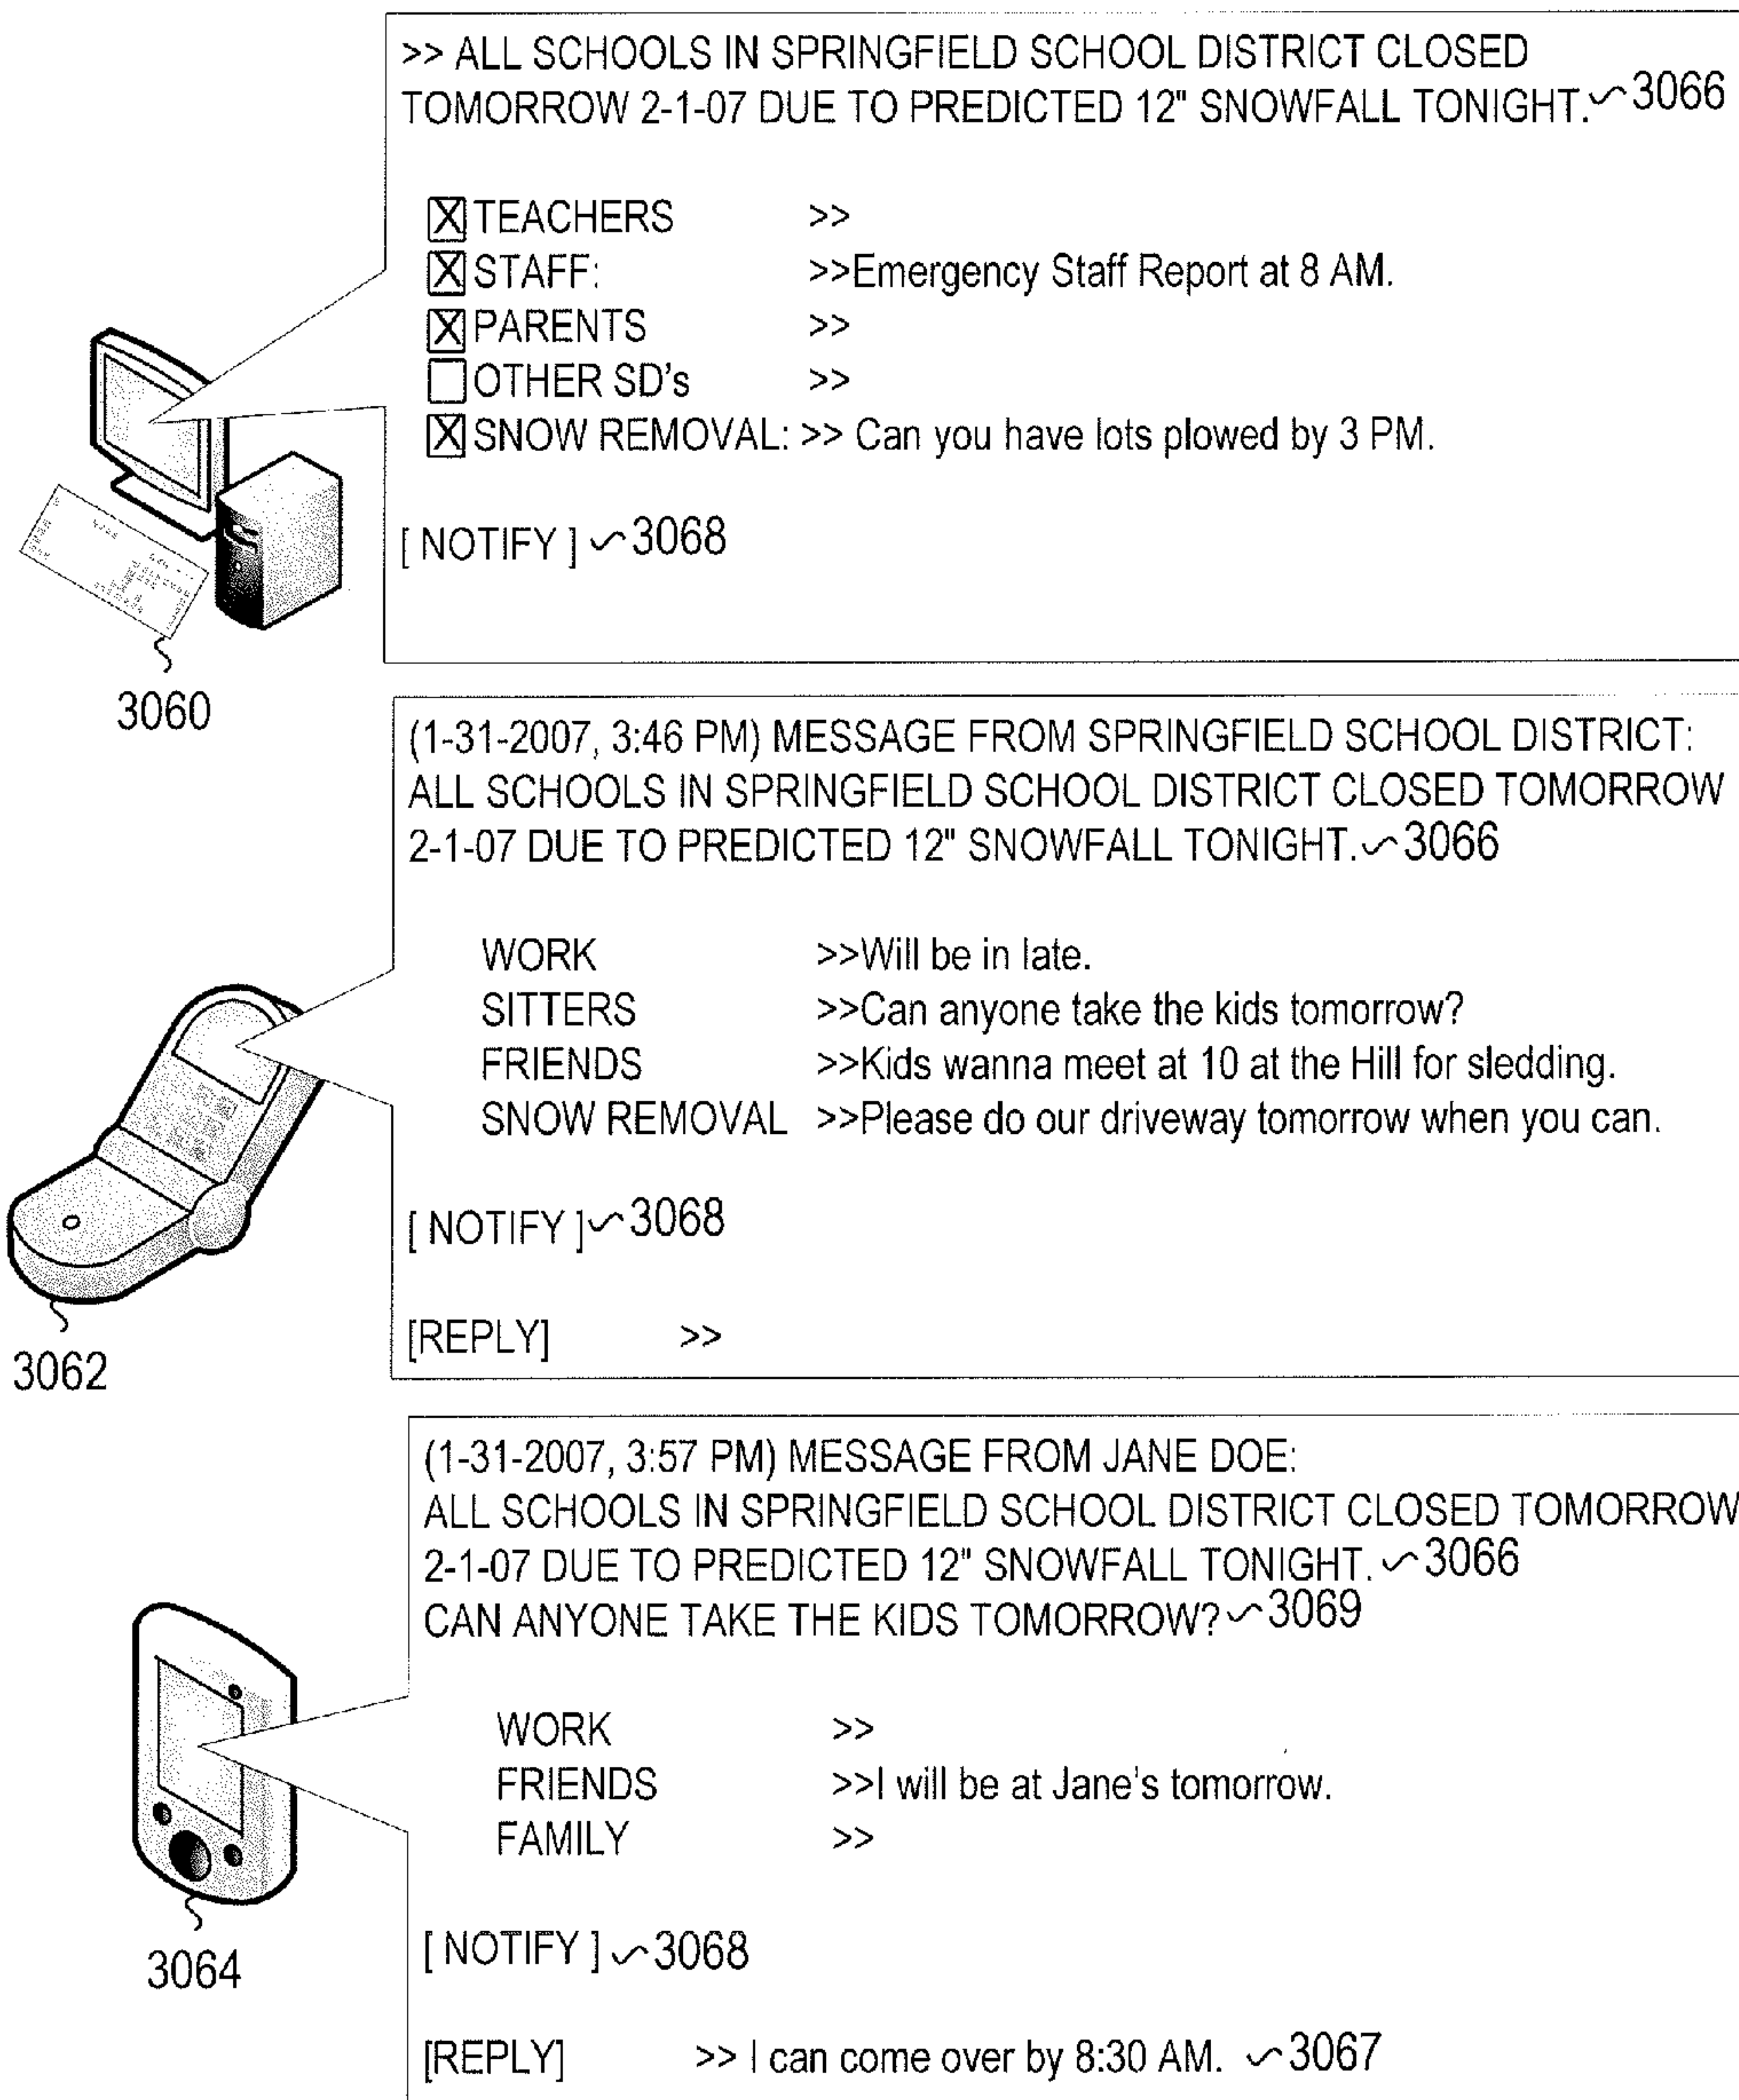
>> ALL SCHOOLS IN SPRINGFIELD SCHOOL DISTRICT CLOSED TOMORROW 2-1-07 DUE TO PREDICTED 12" SNOWFALL TONIGHT. 3066

[X] TEACHERS >>
[X] STAFF: >>Emergency Staff Report at 8 AM.
[X] PARENTS >>
[ ] OTHER SD's >>
[X] SNOW REMOVAL: >> Can you have lots plowed by 3 PM.

[ NOTIFY ] 3068

3060

(1-31-2007, 3:46 PM) MESSAGE FROM SPRINGFIELD SCHOOL DISTRICT: ALL SCHOOLS IN SPRINGFIELD SCHOOL DISTRICT CLOSED TOMORROW 2-1-07 DUE TO PREDICTED 12" SNOWFALL TONIGHT. 3066

WORK >>Will be in late.
SITTERS >>Can anyone take the kids tomorrow?
FRIENDS >>Kids wanna meet at 10 at the Hill for sledding.
SNOW REMOVAL >>Please do our driveway tomorrow when you can.

[ NOTIFY ] 3068

[REPLY] >>

3062

(1-31-2007, 3:57 PM) MESSAGE FROM JANE DOE:
ALL SCHOOLS IN SPRINGFIELD SCHOOL DISTRICT CLOSED TOMORROW 2-1-07 DUE TO PREDICTED 12" SNOWFALL TONIGHT. 3066
CAN ANYONE TAKE THE KIDS TOMORROW? 3069

WORK >>
FRIENDS >>I will be at Jane's tomorrow.
FAMILY >>

[ NOTIFY ] 3068

[REPLY] >> I can come over by 8:30 AM. 3067

3064